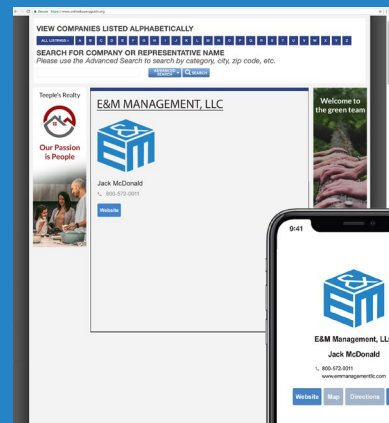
Secure | https://www.onlinebuyersguide.org

VIEW COMPANIES LISTED ALPHABETICALLY

ALL LISTINGS A B C D E F G H I J K L M N O P Q R S T U V W X Y Z

SEARCH FOR COMPANY OR REPRESENTATIVE NAME

Please use the Advanced Search to search by category, city, zip code, etc.

ADVANCED SEARCH SEARCH

Teeple's Realty

Our Passion is People

E&M MANAGEMENT, LLC

Jack McDonald

800-572-0011

Website

Welcome to the green team

9:41

E&M Management, LL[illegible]

Jack McDonald

800-572-0311

www.emmanagementllc.com

Website Map Directions